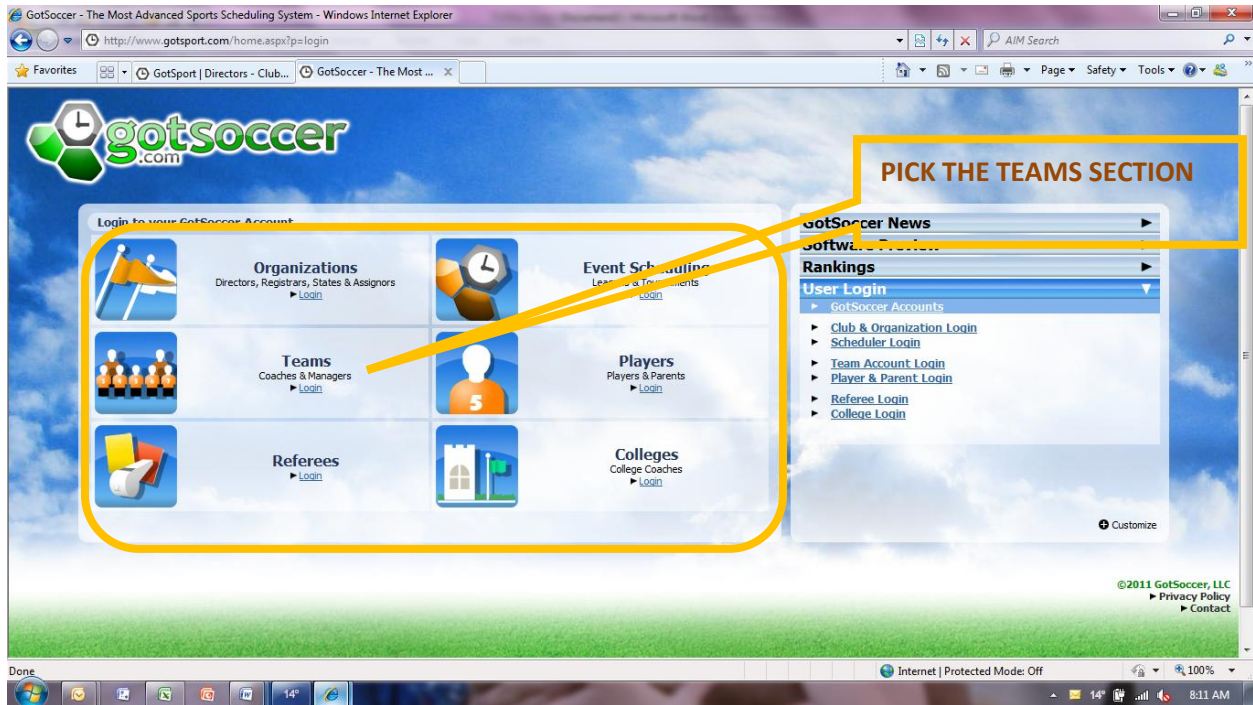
GotSoccer - The Most Advanced Sports Scheduling System - Windows Internet Explorer

http://www.gotsport.com/home.aspx?p=login

AIM Search

Favorites

GotSport | Directors - Club...

GotSoccer - The Most ...

Page ▾ Safety ▾ Tools ▾

gotsoccer.com

PICK THE TEAMS SECTION

Login to your GotSoccer Account

Organizations
Directors, Registrars, States & Assignors
► Login

Event Scheduling
Leagues & Tournaments
► Login

Teams
Coaches & Managers
► Login

Players
Players & Parents
► Login

Referees
► Login

Colleges
College Coaches
► Login

GotSoccer News

Software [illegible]

Rankings

User Login

► GotSoccer Accounts

► Club & Organization Login
► Scheduler Login

► Team Account Login
► Player & Parent Login

► Referee Login
► College Login

Customize

©2011 GotSoccer, LLC
► Privacy Policy
► Contact

Done

Internet | Protected Mode: Off

100%

14°

14°

8:11 AM